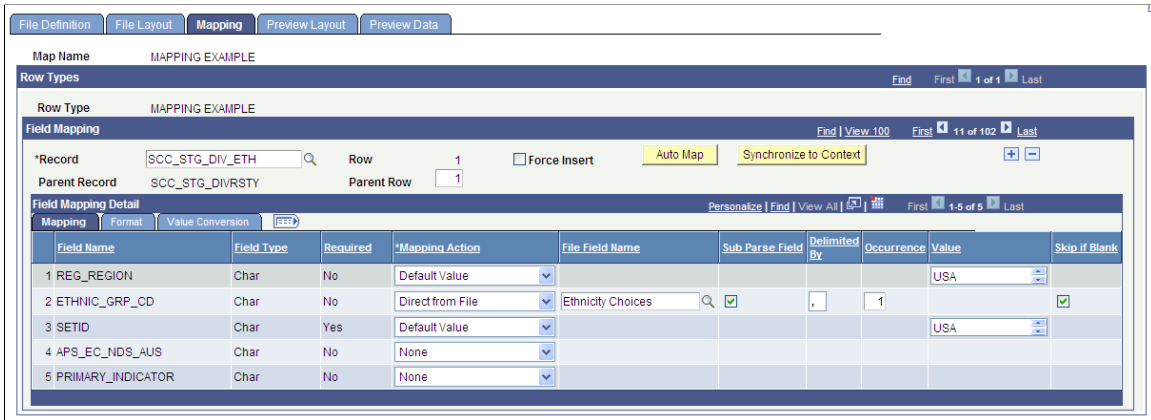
File Definition | File Layout | Mapping | Preview Layout | Preview Data

Map Name MAPPING EXAMPLE

Row Types

Find First 1 of 1 Last

Row Type MAPPING EXAMPLE

Field Mapping

Find | View 100 First 11 of 102 Last

*Record SCC_STG_DIV_ETH Row 1 Force Insert Auto Map Synchronize to Context

Parent Record SCC_STG_DIVRSTY Parent Row 1

Field Mapping Detail

Personalize | Find | View All | First 1-5 of 5 Last

Mapping | Format | Value Conversion

| | Field Name | Field Type | Required | *Mapping Action | File Field Name | Sub Parse Field | Delimited By | Occurrence | Value | Skip if Blank |
|---|---|---|---|---|---|---|---|---|---|---|
| 1 | REG_REGION | Char | No | Default Value | | | | | USA | |
| 2 | ETHNIC_GRP_CD | Char | No | Direct from File | Ethnicity Choices | ☑ | , | 1 | | ☑ |
| 3 | SETID | Char | Yes | Default Value | | | | | USA | |
| 4 | APS_EC_NDS_AUS | Char | No | None | | | | | | |
| 5 | PRIMARY_INDICATOR | Char | No | None | | | | | | |